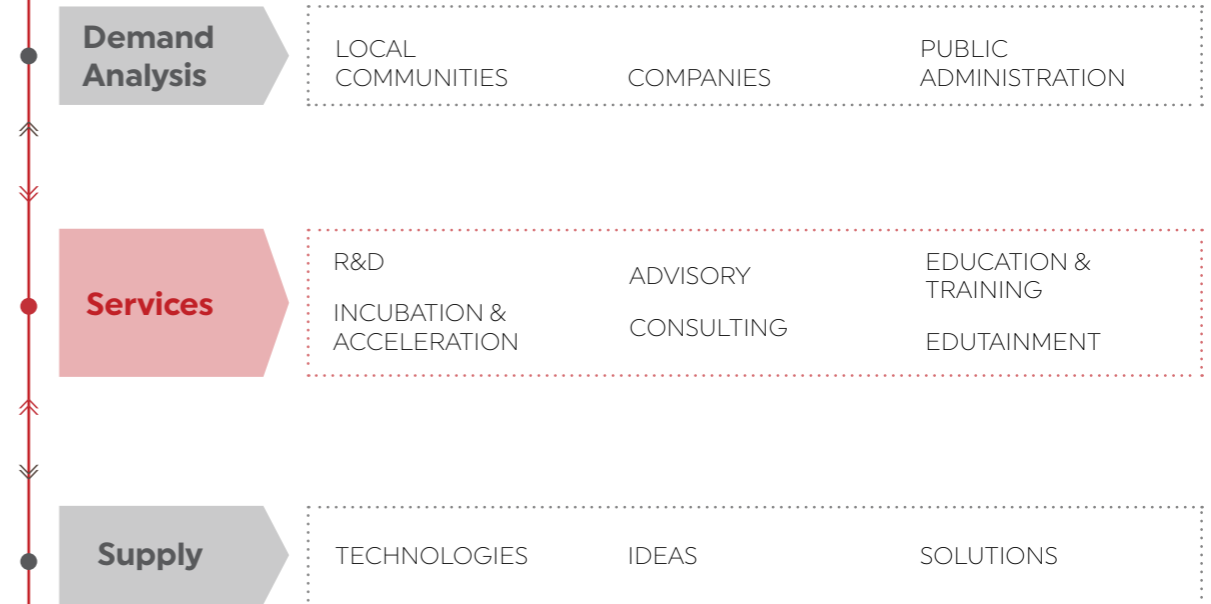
Demand Analysis

LOCAL COMMUNITIES

COMPANIES

PUBLIC ADMINISTRATION

Services

R&D

INCUBATION & ACCELERATION

ADVISORY

CONSULTING

EDUCATION & TRAINING

EDUTAINMENT

Supply

TECHNOLOGIES

IDEAS

SOLUTIONS